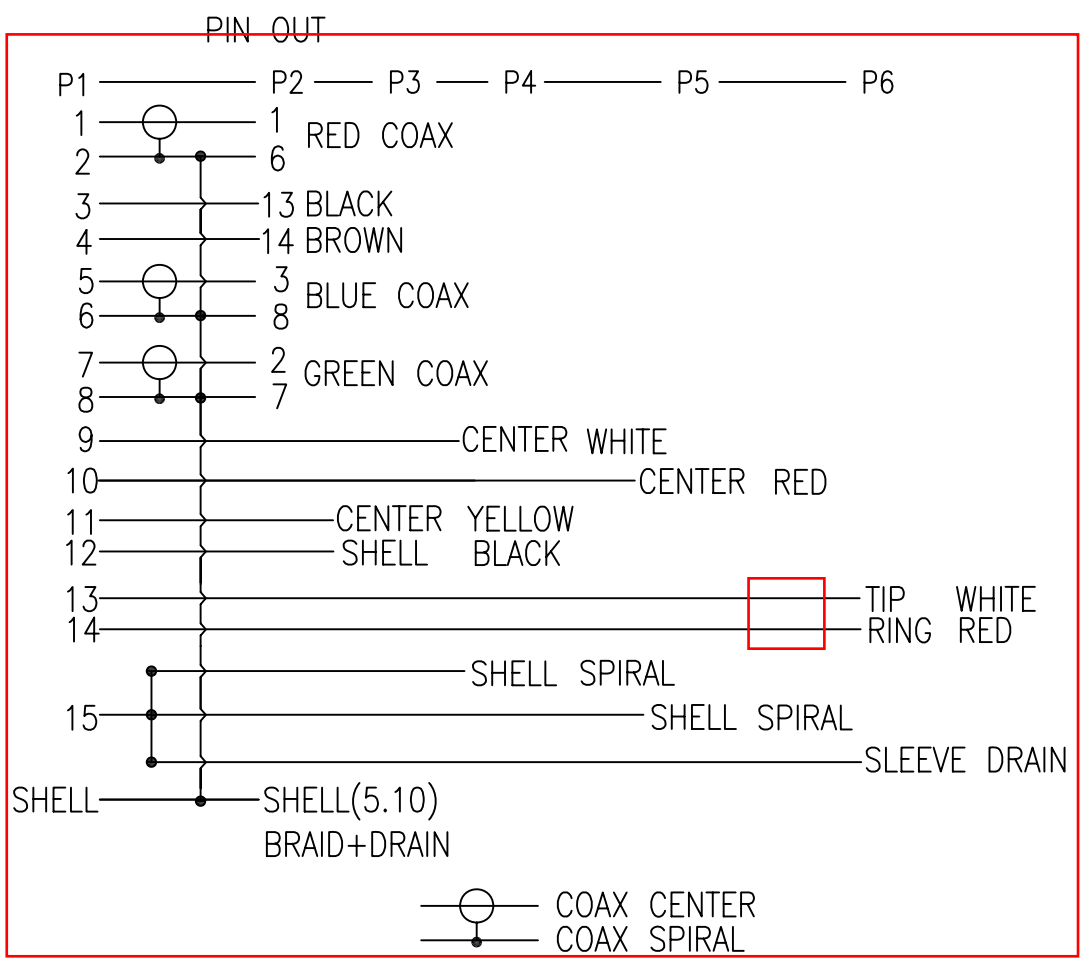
PIN OUT

P1 P2 P3 P4 P5 P6

1 1 RED COAX
2 6

3 13 BLACK
4 14 BROWN

5 3 BLUE COAX
6 8

7 2 GREEN COAX
8 7

9 CENTER WHITE
10 CENTER RED
11 CENTER YELLOW
12 SHELL BLACK
13 TIP WHITE
14 RING RED

SHELL SPIRAL
15 SHELL SPIRAL
SLEEVE DRAIN

SHELL SHELL(5.10)
BRAID+DRAIN

COAX CENTER
COAX SPIRAL